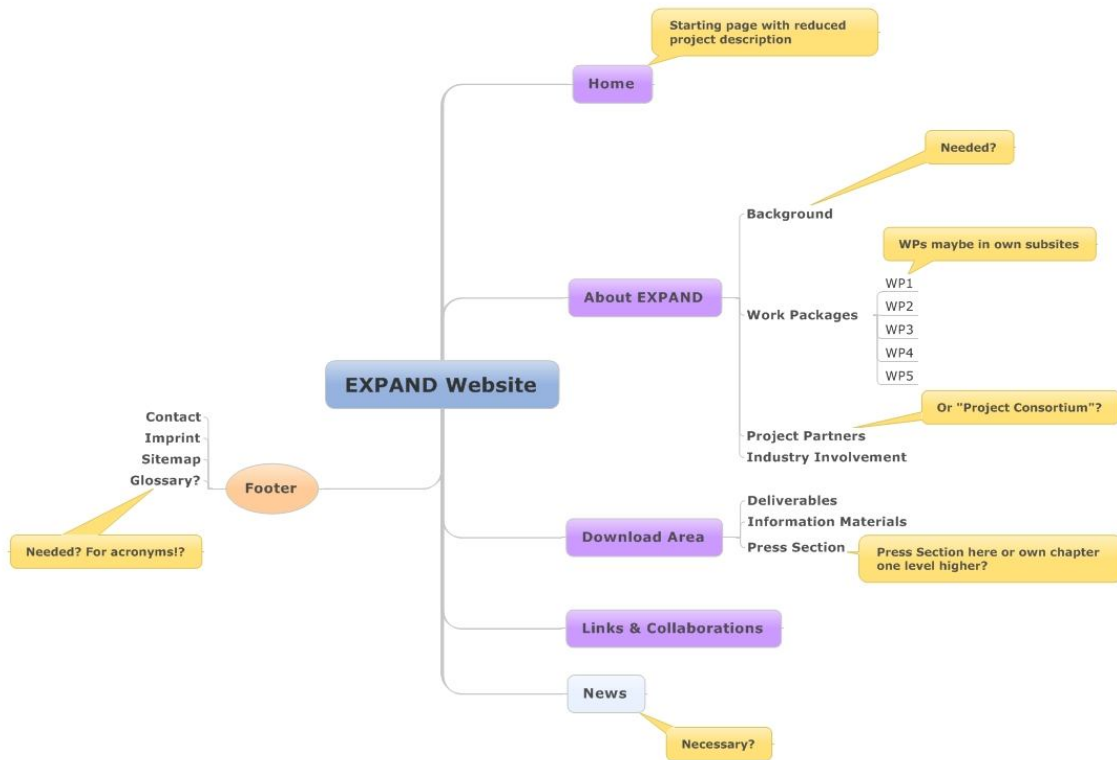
EXPAND Website

Home
Starting page with reduced project description

About EXPAND
Background
Needed?
Work Packages
WPs maybe in own subsites
WP1
WP2
WP3
WP4
WP5
Project Partners
Or "Project Consortium"?
Industry Involvement

Download Area
Deliverables
Information Materials
Press Section
Press Section here or own chapter one level higher?

Links & Collaborations

News
Necessary?

Footer
Contact
Imprint
Sitemap
Glossary?
Needed? For acronyms!?